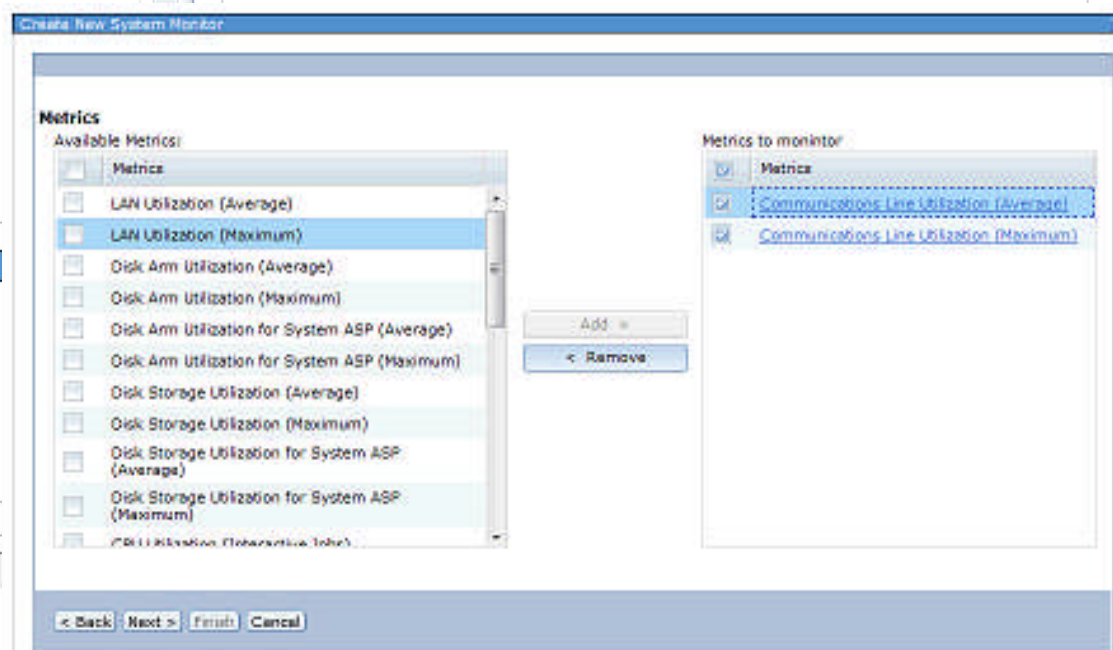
Create New System Monitor

Metrics

Available Metrics:

| Metrics |
|---|
| LAN Utilization (Average) |
| LAN Utilization (Maximum) |
| Disk Arm Utilization (Average) |
| Disk Arm Utilization (Maximum) |
| Disk Arm Utilization for System ASP (Average) |
| Disk Arm Utilization for System ASP (Maximum) |
| Disk Storage Utilization (Average) |
| Disk Storage Utilization (Maximum) |
| Disk Storage Utilization for System ASP (Average) |
| Disk Storage Utilization for System ASP (Maximum) |
| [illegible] |

Add >

< Remove

Metrics to monintor

| Metrics |
|---|
| Communications Line Utilization (Average) |
| Communications Line Utilization (Maximum) |

< Back | Next > | Finish | Cancel